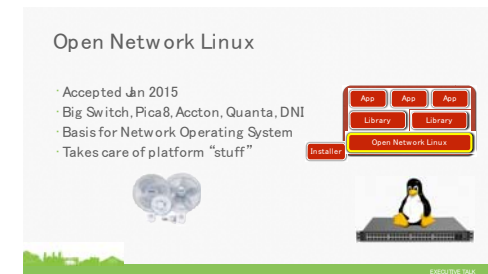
Open Network Linux

- Accepted Jan 2015
- Big Switch, Pica8, Accton, Quanta, DNI
- Basis for Network Operating System
- Takes care of platform "stuff"

App
App
App
Library
Library
Open Network Linux
Installer

EXECUTIVE TALK